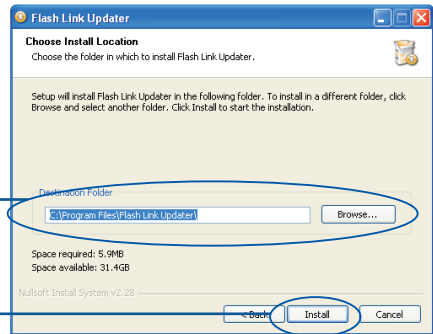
Flash Link Updater

Choose Install Location
Choose the folder in which to install Flash Link Updater.

Setup will install Flash Link Updater in the following folder. To install in a different folder, click Browse and select another folder. Click Install to start the installation.

Destination Folder
C:\Program Files\Flash Link Updater\
Browse...

Space required: 5.9MB
Space available: 31.4GB

Nullsoft Install System v2.28

< Back
Install
Cancel